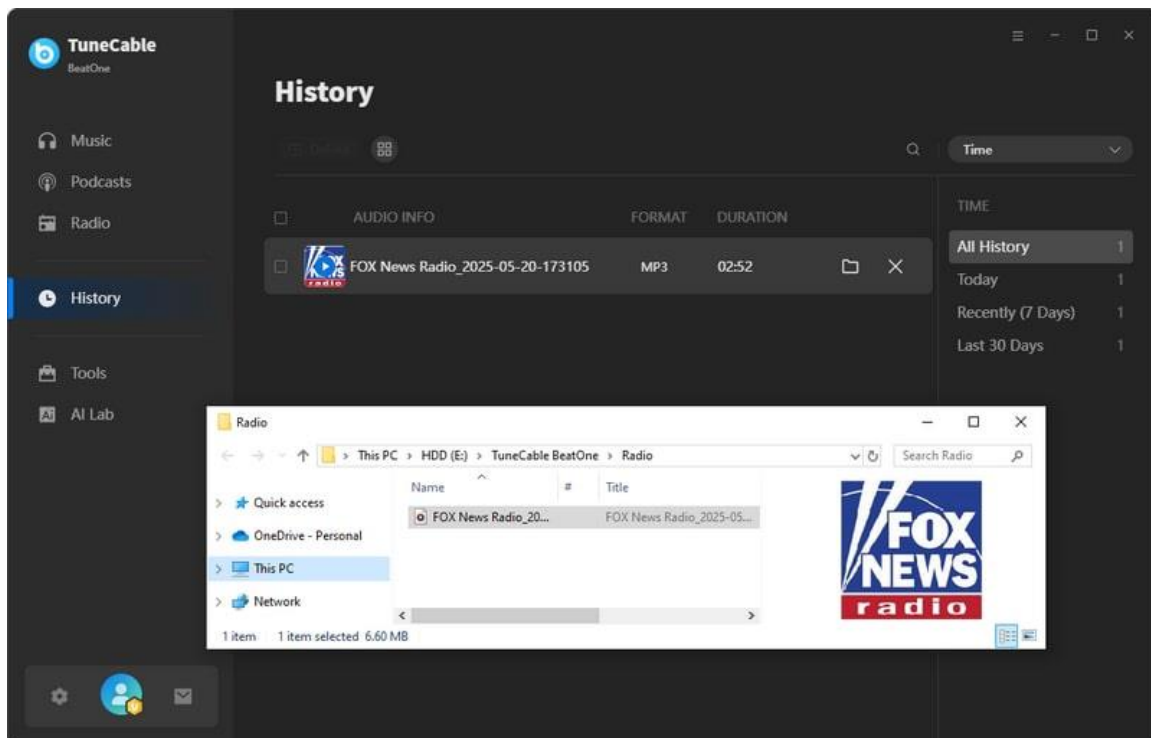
TuneCable
BeatOne

Music
Podcasts
Radio

History

Tools
AI Lab

History

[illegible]

Time

AUDIO INFO FORMAT DURATION

FOX News Radio_2025-05-20-173105 MP3 02:52

TIME

All History 1
Today 1
Recently (7 Days) 1
Last 30 Days 1

Radio

This PC > HDD (E:) > TuneCable BeatOne > Radio

Search Radio

Quick access
OneDrive - Personal
This PC
Network

Name # Title

FOX News Radio_20... FOX News Radio_2025-05...

FOX NEWS radio

1 item 1 item selected 6.60 MB